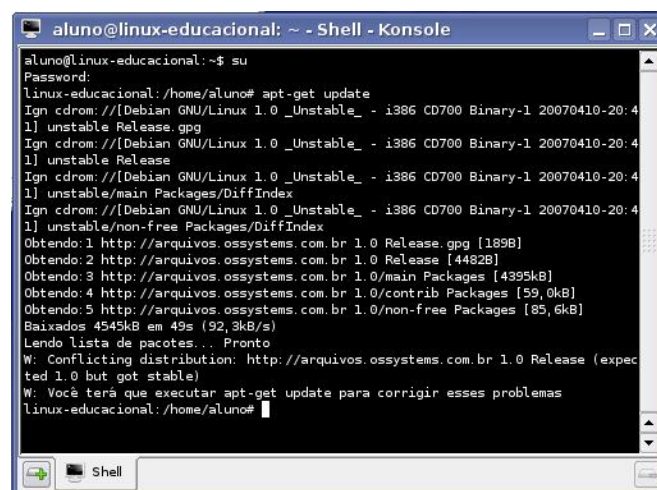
aluno@linux-educacional: ~ - Shell - Konsole

aluno@linux-educacional:~$ su
Password:
linux-educacional:/home/aluno# apt-get update
Ign cdrom://[Debian GNU/Linux 1.0 _Unstable_ - i386 CD700 Binary-1 20070410-20:41] unstable Release.gpg
Ign cdrom://[Debian GNU/Linux 1.0 _Unstable_ - i386 CD700 Binary-1 20070410-20:41] unstable Release
Ign cdrom://[Debian GNU/Linux 1.0 _Unstable_ - i386 CD700 Binary-1 20070410-20:41] unstable/main Packages/DiffIndex
Ign cdrom://[Debian GNU/Linux 1.0 _Unstable_ - i386 CD700 Binary-1 20070410-20:41] unstable/non-free Packages/DiffIndex
Obtendo:1 http://arquivos.ossystems.com.br 1.0 Release.gpg [189B]
Obtendo:2 http://arquivos.ossystems.com.br 1.0 Release [4482B]
Obtendo:3 http://arquivos.ossystems.com.br 1.0/main Packages [4395kB]
Obtendo:4 http://arquivos.ossystems.com.br 1.0/contrib Packages [59,0kB]
Obtendo:5 http://arquivos.ossystems.com.br 1.0/non-free Packages [85,6kB]
Baixados 4545kB em 49s (92,3kB/s)
Lendo lista de pacotes... Pronto
W: Conflicting distribution: http://arquivos.ossystems.com.br 1.0 Release (expected 1.0 but got stable)
W: Você terá que executar apt-get update para corrigir esses problemas
linux-educacional:/home/aluno#

Shell